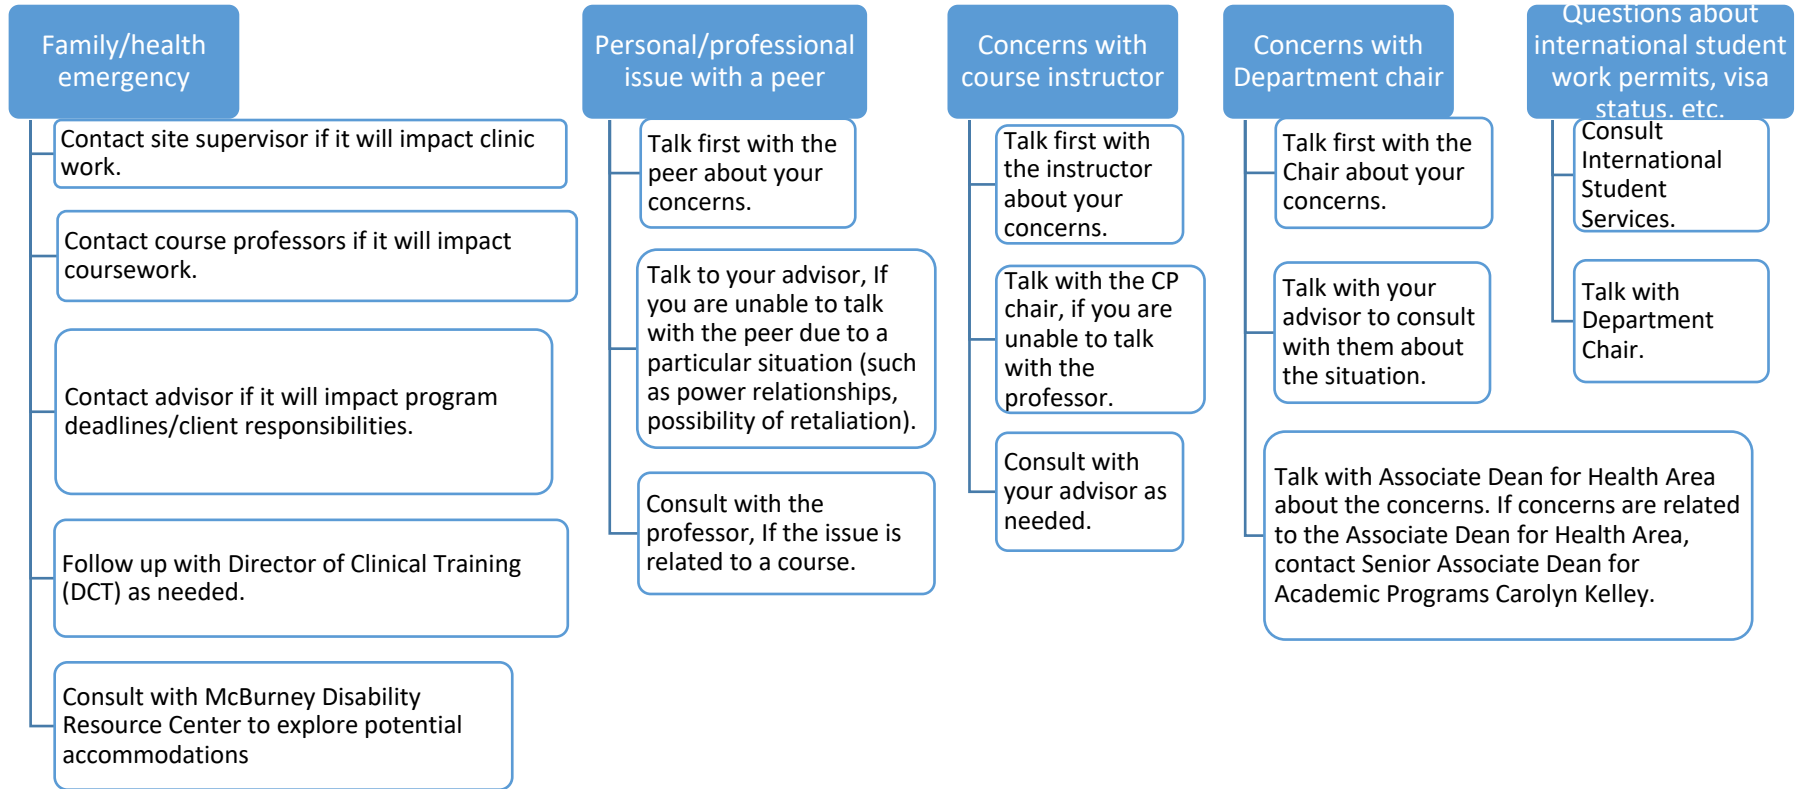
Family/health emergency

Contact site supervisor if it will impact clinic work.

Contact course professors if it will impact coursework.

Contact advisor if it will impact program deadlines/client responsibilities.

Follow up with Director of Clinical Training (DCT) as needed.

Consult with McBurney Disability Resource Center to explore potential accommodations

Personal/professional issue with a peer

Talk first with the peer about your concerns.

Talk to your advisor, If you are unable to talk with the peer due to a particular situation (such as power relationships, possibility of retaliation).

Consult with the professor, If the issue is related to a course.

Concerns with course instructor

Talk first with the instructor about your concerns.

Talk with the CP chair, if you are unable to talk with the professor.

Consult with your advisor as needed.

Concerns with Department chair

Talk first with the Chair about your concerns.

Talk with your advisor to consult with them about the situation.

Talk with Associate Dean for Health Area about the concerns. If concerns are related to the Associate Dean for Health Area, contact Senior Associate Dean for Academic Programs Carolyn Kelley.

Questions about international student work permits, visa status, etc.

Consult International Student Services.

Talk with Department Chair.